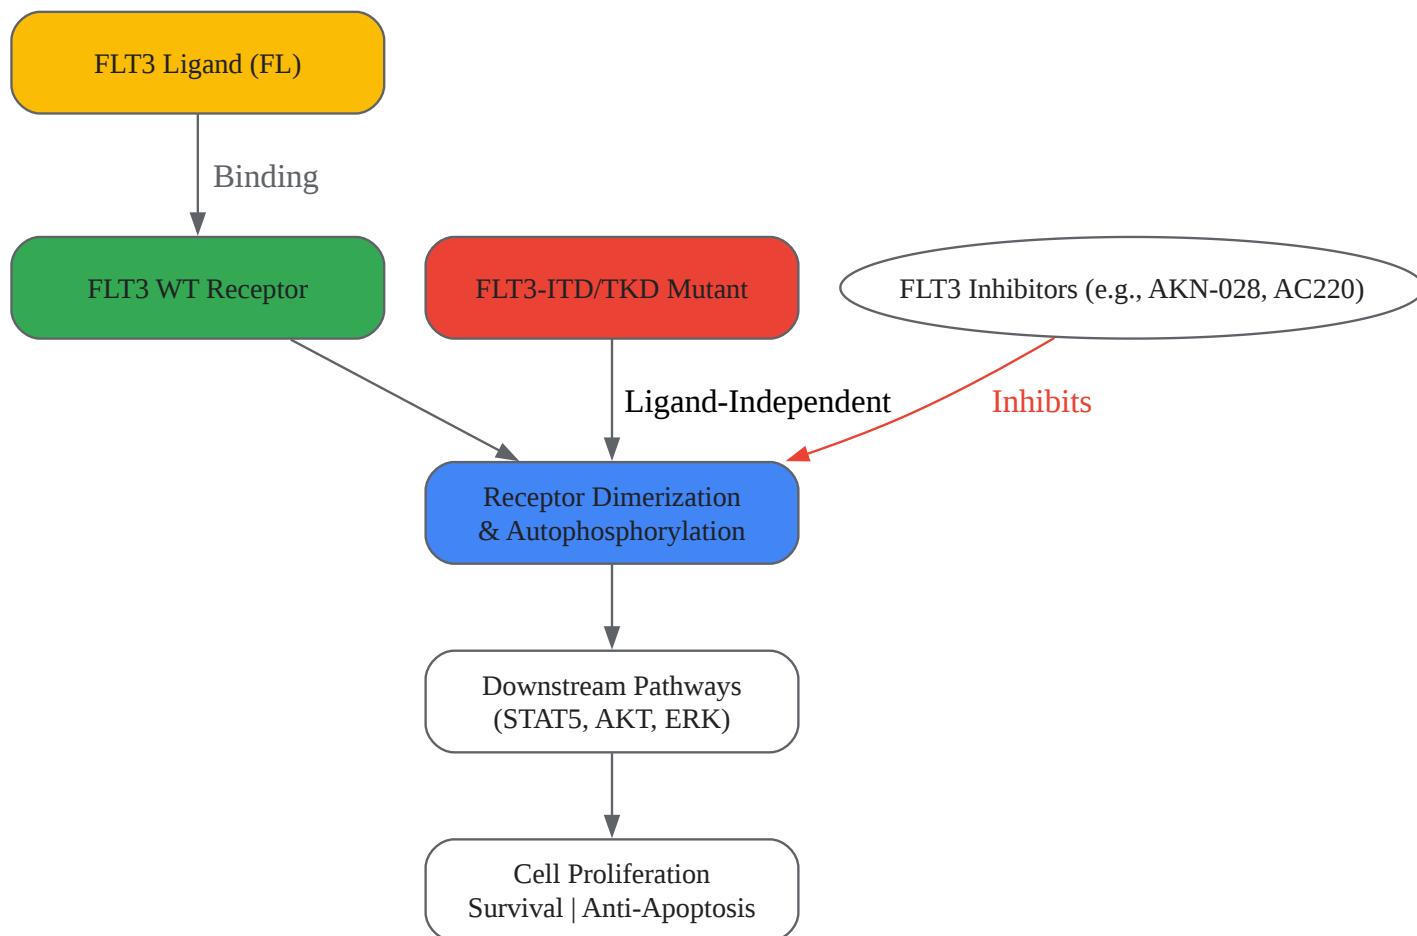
FLT3 Ligand (FL)

Binding

FLT3 WT Receptor

FLT3-ITD/TKD Mutant

FLT3 Inhibitors (e.g., AKN-028, AC220)

Ligand-Independent

Inhibits

Receptor Dimerization
& Autophosphorylation

Downstream Pathways
(STAT5, AKT, ERK)

Cell Proliferation
Survival | Anti-Apoptosis